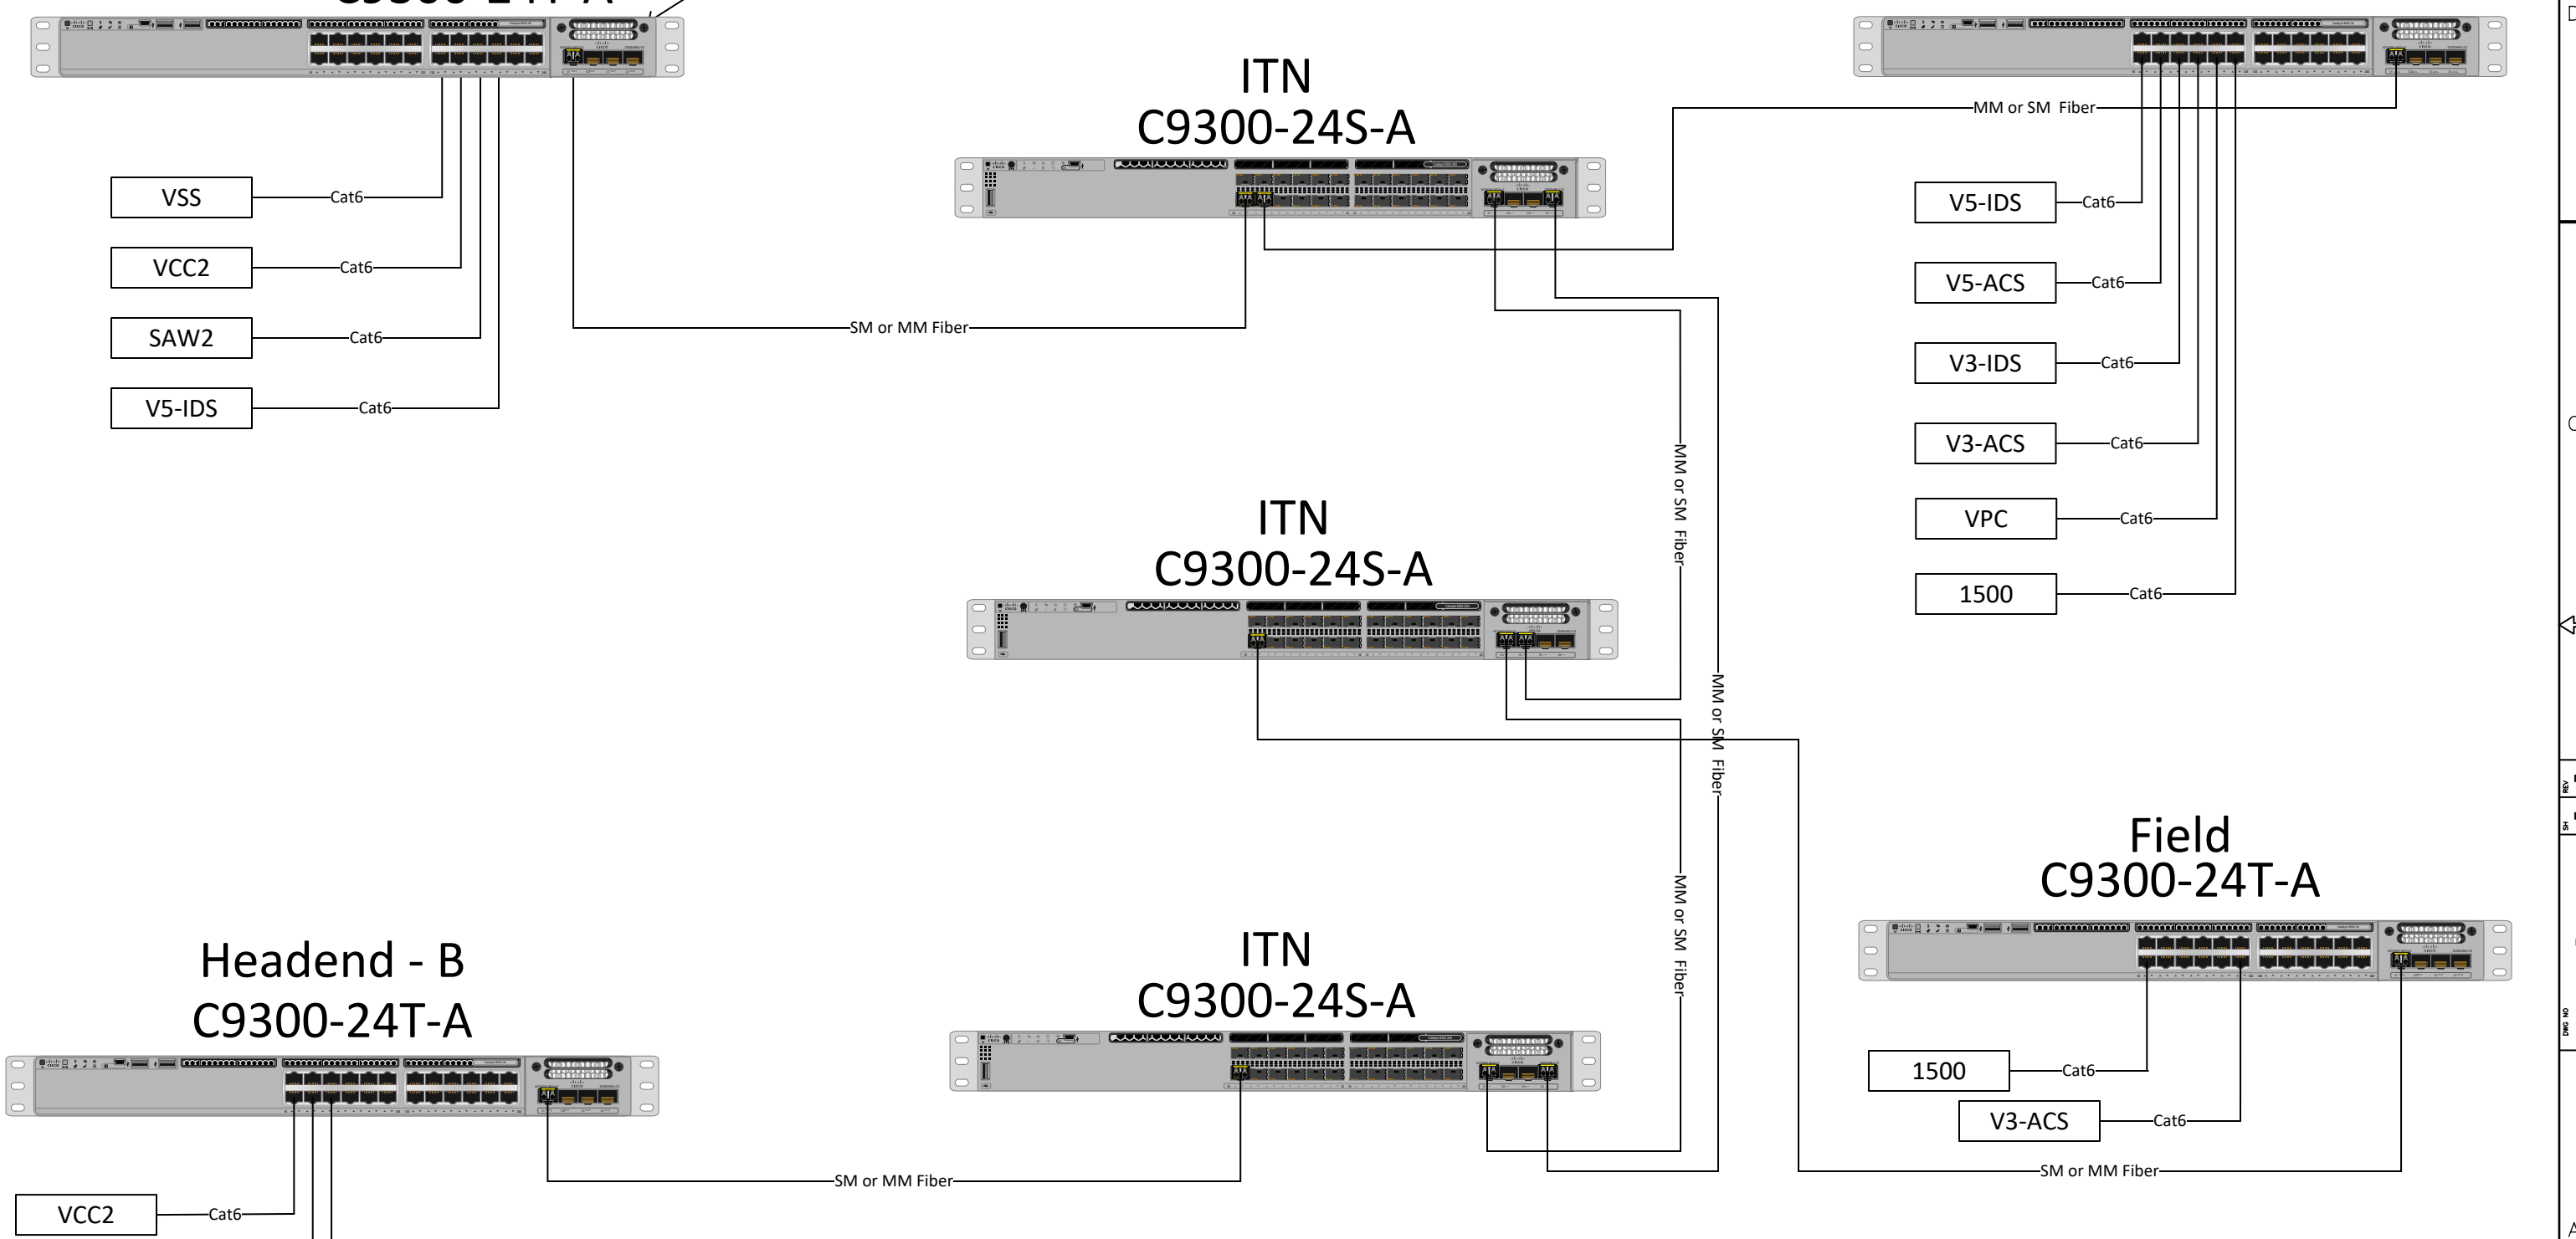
C9300-24T-A

VSS
Cat6
VCC2
Cat6
SAW2
Cat6
V5-IDS
Cat6

SM or MM Fiber

ITN
C9300-24S-A

MM or SM Fiber

V5-IDS
Cat6
V5-ACS
Cat6
V3-IDS
Cat6
V3-ACS
Cat6
VPC
Cat6
1500
Cat6

ITN
C9300-24S-A

MM or SM Fiber

MM or SM Fiber

Field
C9300-24T-A

Headend - B
C9300-24T-A

ITN
C9300-24S-A

MM or SM Fiber

1500
Cat6
V3-ACS
Cat6

VCC2
Cat6

SM or MM Fiber

SM or MM Fiber